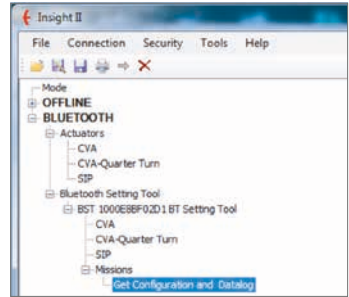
Insight II

File Connection Security Tools Help

Mode
OFFLINE
BLUETOOTH
Actuators
CVA
CVA-Quarter Turn
SIP
Bluetooth Setting Tool
BST 1000E8BF02D1 BT Setting Tool
CVA
CVA-Quarter Turn
SIP
Missions
Get Configuration and Datalog